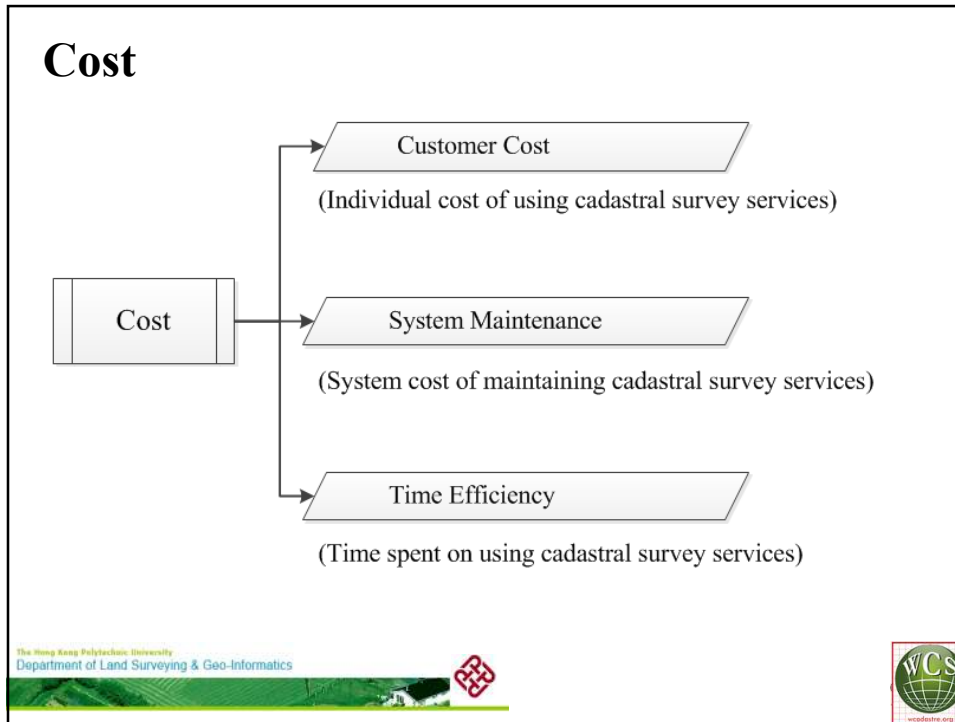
Cost

Cost

Customer Cost

(Individual cost of using cadastral survey services)

System Maintenance

(System cost of maintaining cadastral survey services)

Time Efficiency

(Time spent on using cadastral survey services)

The Hong Kong Polytechnic University
Department of Land Surveying & Geo-Informatics

WCS
wcadastre.org